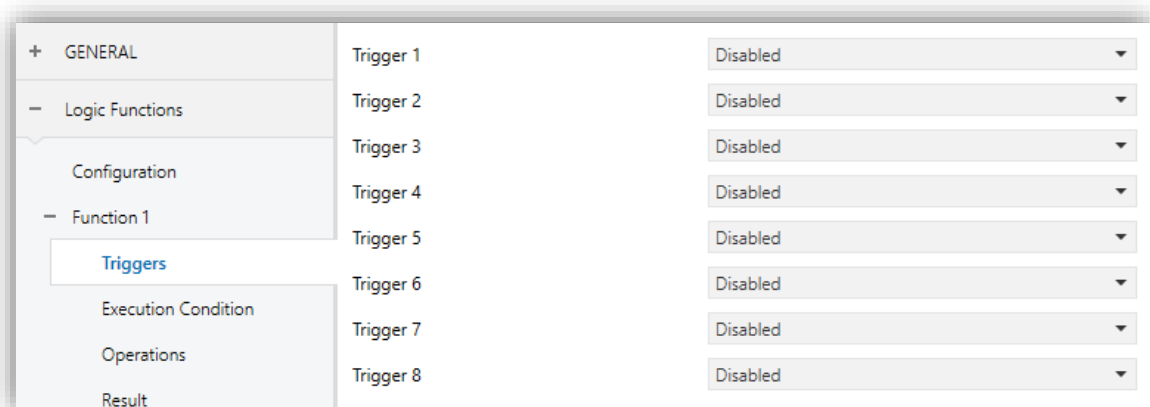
+ GENERAL

− Logic Functions

Configuration

− Function 1

Triggers

Execution Condition

Operations

Result

Trigger 1 Disabled

Trigger 2 Disabled

Trigger 3 Disabled

Trigger 4 Disabled

Trigger 5 Disabled

Trigger 6 Disabled

Trigger 7 Disabled

Trigger 8 Disabled